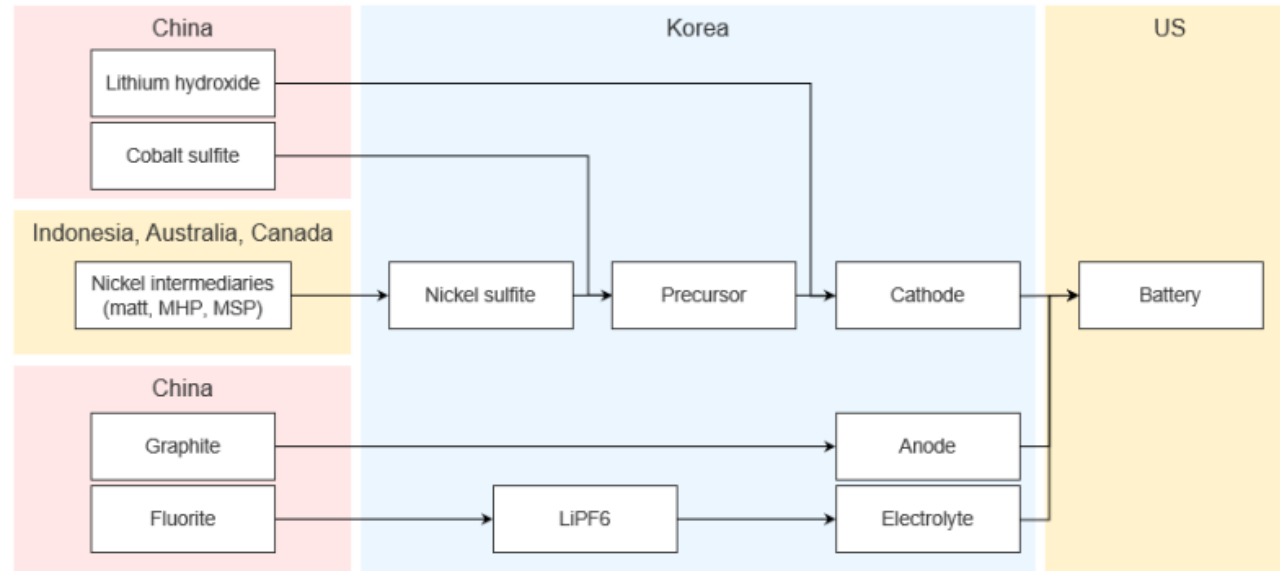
China

Lithium hydroxide

Cobalt sulfite

Indonesia, Australia, Canada

Nickel intermediaries (matt, MHP, MSP)

China

Graphite

Fluorite

Korea

Nickel sulfite

Precursor

Cathode

Anode

LiPF6

Electrolyte

US

Battery